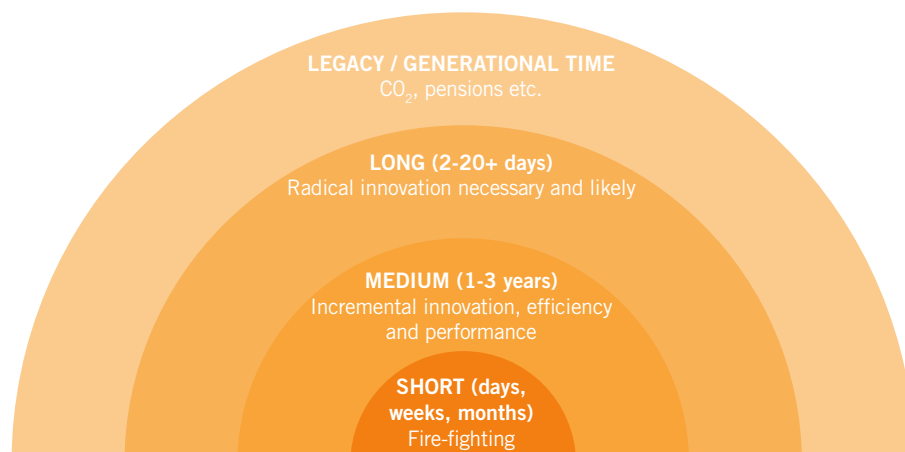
LEGACY / GENERATIONAL TIME
$CO_2$, pensions etc.

LONG (2-20+ days)
Radical innovation necessary and likely

MEDIUM (1-3 years)
Incremental innovation, efficiency and performance

SHORT (days, weeks, months)
Fire-fighting